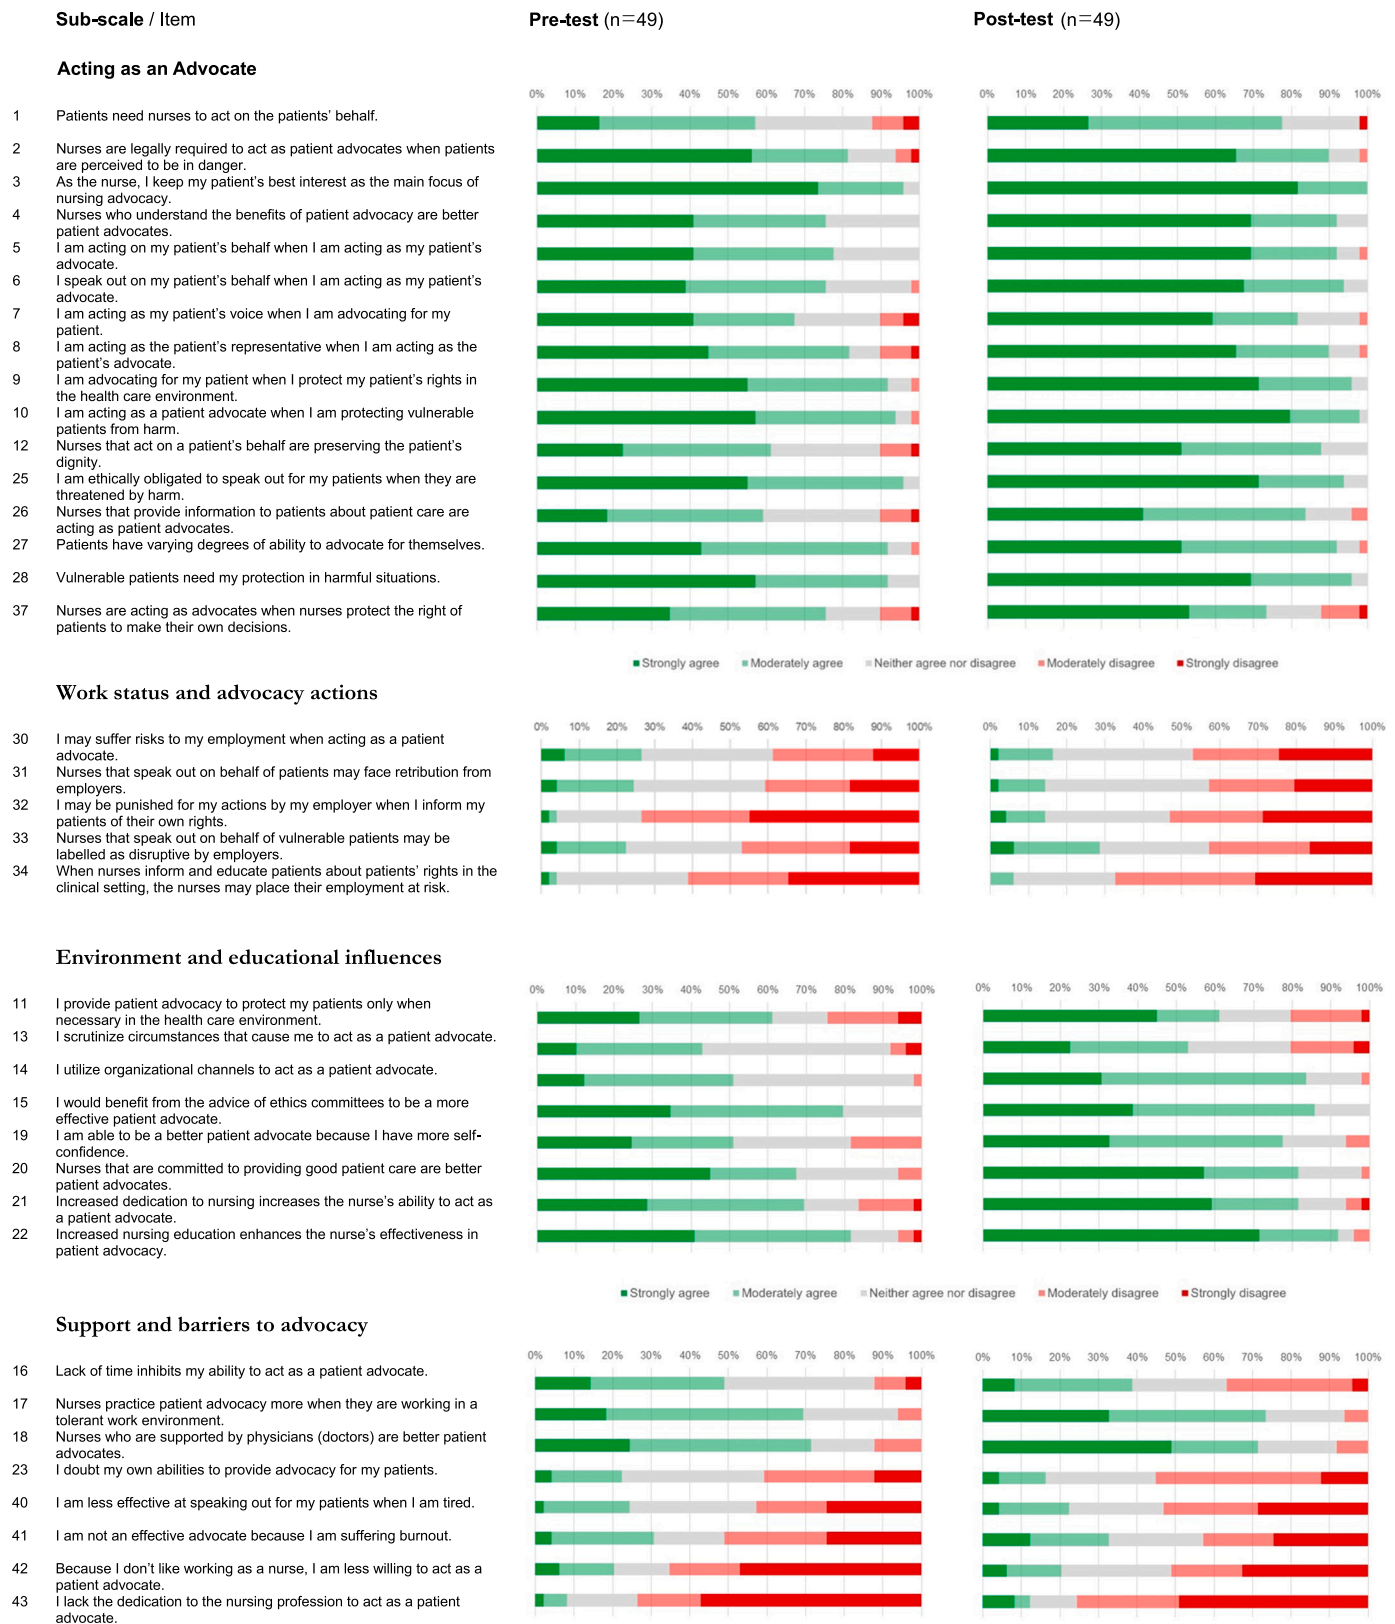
Sub-scale / Item | Pre-test (n=49) | Post-test (n=49)

Acting as an Advocate

0% 10% 20% 30% 40% 50% 60% 70% 80% 90% 100%
0% 10% 20% 30% 40% 50% 60% 70% 80% 90% 100%

1 Patients need nurses to act on the patients' behalf.
2 Nurses are legally required to act as patient advocates when patients are perceived to be in danger.
3 As the nurse, I keep my patient's best interest as the main focus of nursing advocacy.
4 Nurses who understand the benefits of patient advocacy are better patient advocates.
5 I am acting on my patient's behalf when I am acting as my patient's advocate.
6 I speak out on my patient's behalf when I am acting as my patient's advocate.
7 I am acting as my patient's voice when I am advocating for my patient.
8 I am acting as the patient's representative when I am acting as the patient's advocate.
9 I am advocating for my patient when I protect my patient's rights in the health care environment.
10 I am acting as a patient advocate when I am protecting vulnerable patients from harm.
12 Nurses that act on a patient's behalf are preserving the patient's dignity.
25 I am ethically obligated to speak out for my patients when they are threatened by harm.
26 Nurses that provide information to patients about patient care are acting as patient advocates.
27 Patients have varying degrees of ability to advocate for themselves.
28 Vulnerable patients need my protection in harmful situations.
37 Nurses are acting as advocates when nurses protect the right of patients to make their own decisions.

Strongly agree Moderately agree Neither agree nor disagree Moderately disagree Strongly disagree

Work status and advocacy actions

0% 10% 20% 30% 40% 50% 60% 70% 80% 90% 100%
0% 10% 20% 30% 40% 50% 60% 70% 80% 90% 100%

30 I may suffer risks to my employment when acting as a patient advocate.
31 Nurses that speak out on behalf of patients may face retribution from employers.
32 I may be punished for my actions by my employer when I inform my patients of their own rights.
33 Nurses that speak out on behalf of vulnerable patients may be labelled as disruptive by employers.
34 When nurses inform and educate patients about patients' rights in the clinical setting, the nurses may place their employment at risk.

Environment and educational influences

0% 10% 20% 30% 40% 50% 60% 70% 80% 90% 100%
0% 10% 20% 30% 40% 50% 60% 70% 80% 90% 100%

11 I provide patient advocacy to protect my patients only when necessary in the health care environment.
13 I scrutinize circumstances that cause me to act as a patient advocate.
14 I utilize organizational channels to act as a patient advocate.
15 I would benefit from the advice of ethics committees to be a more effective patient advocate.
19 I am able to be a better patient advocate because I have more self-confidence.
20 Nurses that are committed to providing good patient care are better patient advocates.
21 Increased dedication to nursing increases the nurse's ability to act as a patient advocate.
22 Increased nursing education enhances the nurse's effectiveness in patient advocacy.

Strongly agree Moderately agree Neither agree nor disagree Moderately disagree Strongly disagree

Support and barriers to advocacy

0% 10% 20% 30% 40% 50% 60% 70% 80% 90% 100%
0% 10% 20% 30% 40% 50% 60% 70% 80% 90% 100%

16 Lack of time inhibits my ability to act as a patient advocate.
17 Nurses practice patient advocacy more when they are working in a tolerant work environment.
18 Nurses who are supported by physicians (doctors) are better patient advocates.
23 I doubt my own abilities to provide advocacy for my patients.
40 I am less effective at speaking out for my patients when I am tired.
41 I am not an effective advocate because I am suffering burnout.
42 Because I don't like working as a nurse, I am less willing to act as a patient advocate.
43 I lack the dedication to the nursing profession to act as a patient advocate.